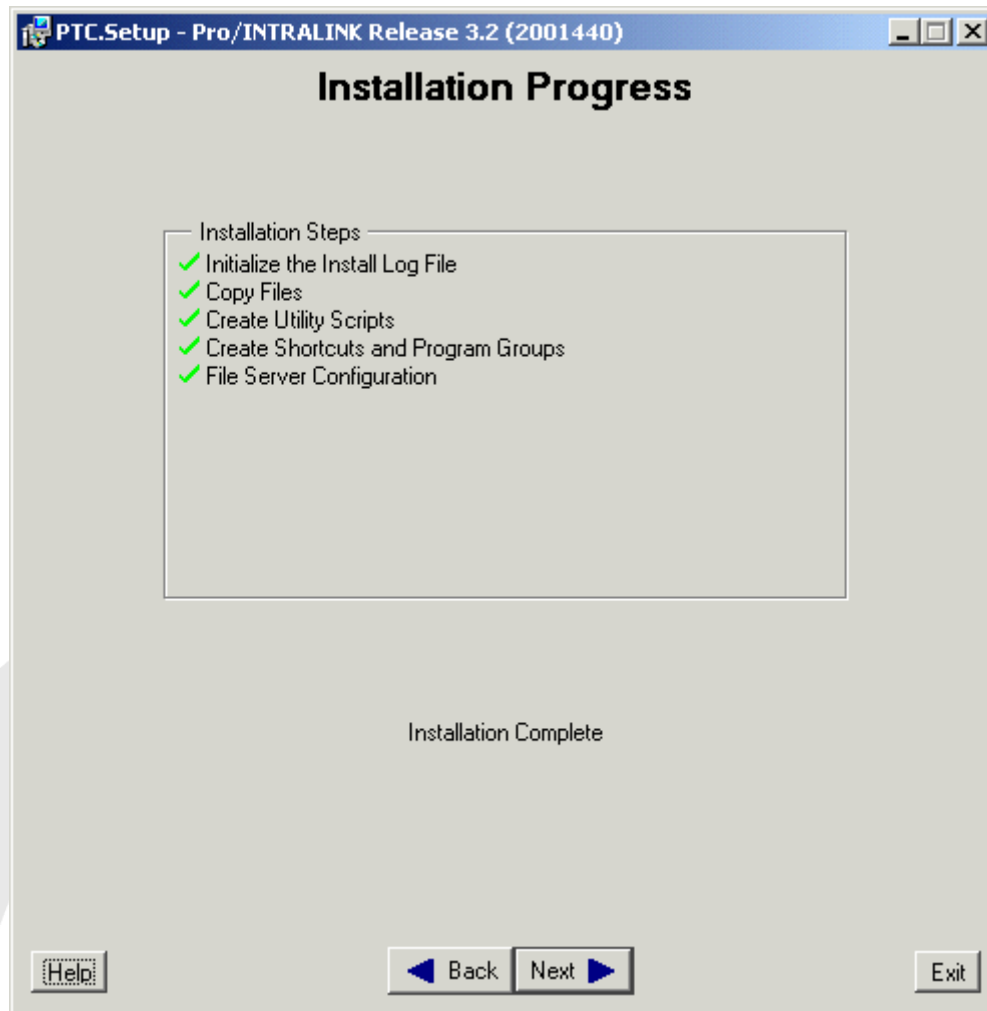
PTC.Setup - Pro/INTRALINK Release 3.2 (2001440)

Installation Progress

Installation Steps
Initialize the Install Log File
Copy Files
Create Utility Scripts
Create Shortcuts and Program Groups
File Server Configuration

Installation Complete

Help

Back

Next

Exit